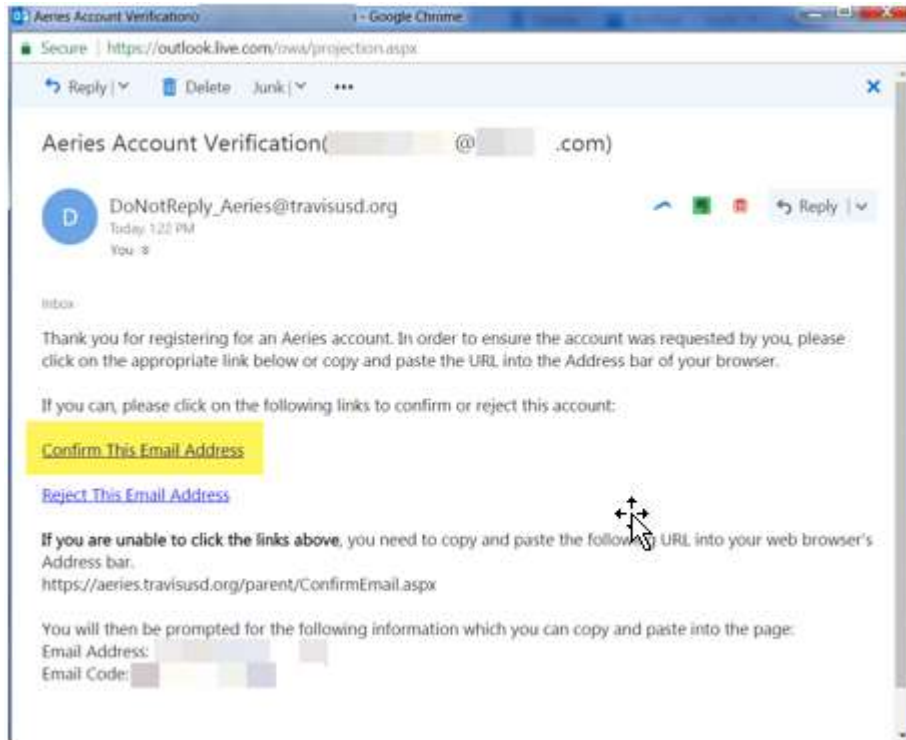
Aeries Account Verification - Google Chrome

Secure | https://outlook.live.com/owa/projection.aspx

Reply | Delete Junk | •••

Aeries Account Verification( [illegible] @ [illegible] .com)

D

DoNotReply_Aeries@travisusd.org
Today 1:22 PM
You

Reply

Inbox

Thank you for registering for an Aeries account. In order to ensure the account was requested by you, please click on the appropriate link below or copy and paste the URL into the Address bar of your browser.

If you can, please click on the following links to confirm or reject this account:

Confirm This Email Address

Reject This Email Address

**If you are unable to click the links above**, you need to copy and paste the follow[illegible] URL into your web browser's Address bar.
https://aeries.travisusd.org/parent/ConfirmEmail.aspx

You will then be prompted for the following information which you can copy and paste into the page:
Email Address: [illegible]
Email Code: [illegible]